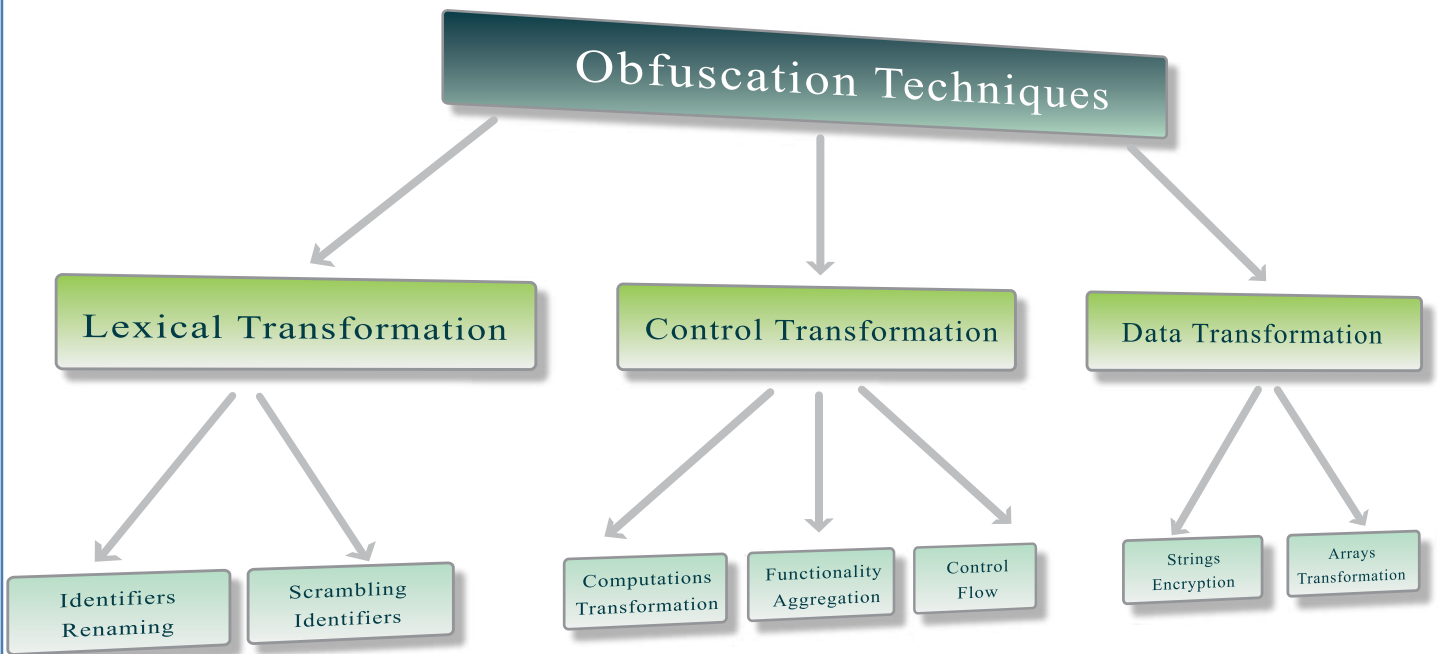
Obfuscation Techniques

Lexical Transformation

Control Transformation

Data Transformation

Identifiers Renaming

Scrambling Identifiers

Computations Transformation

Functionality Aggregation

Control Flow

Strings Encryption

Arrays Transformation